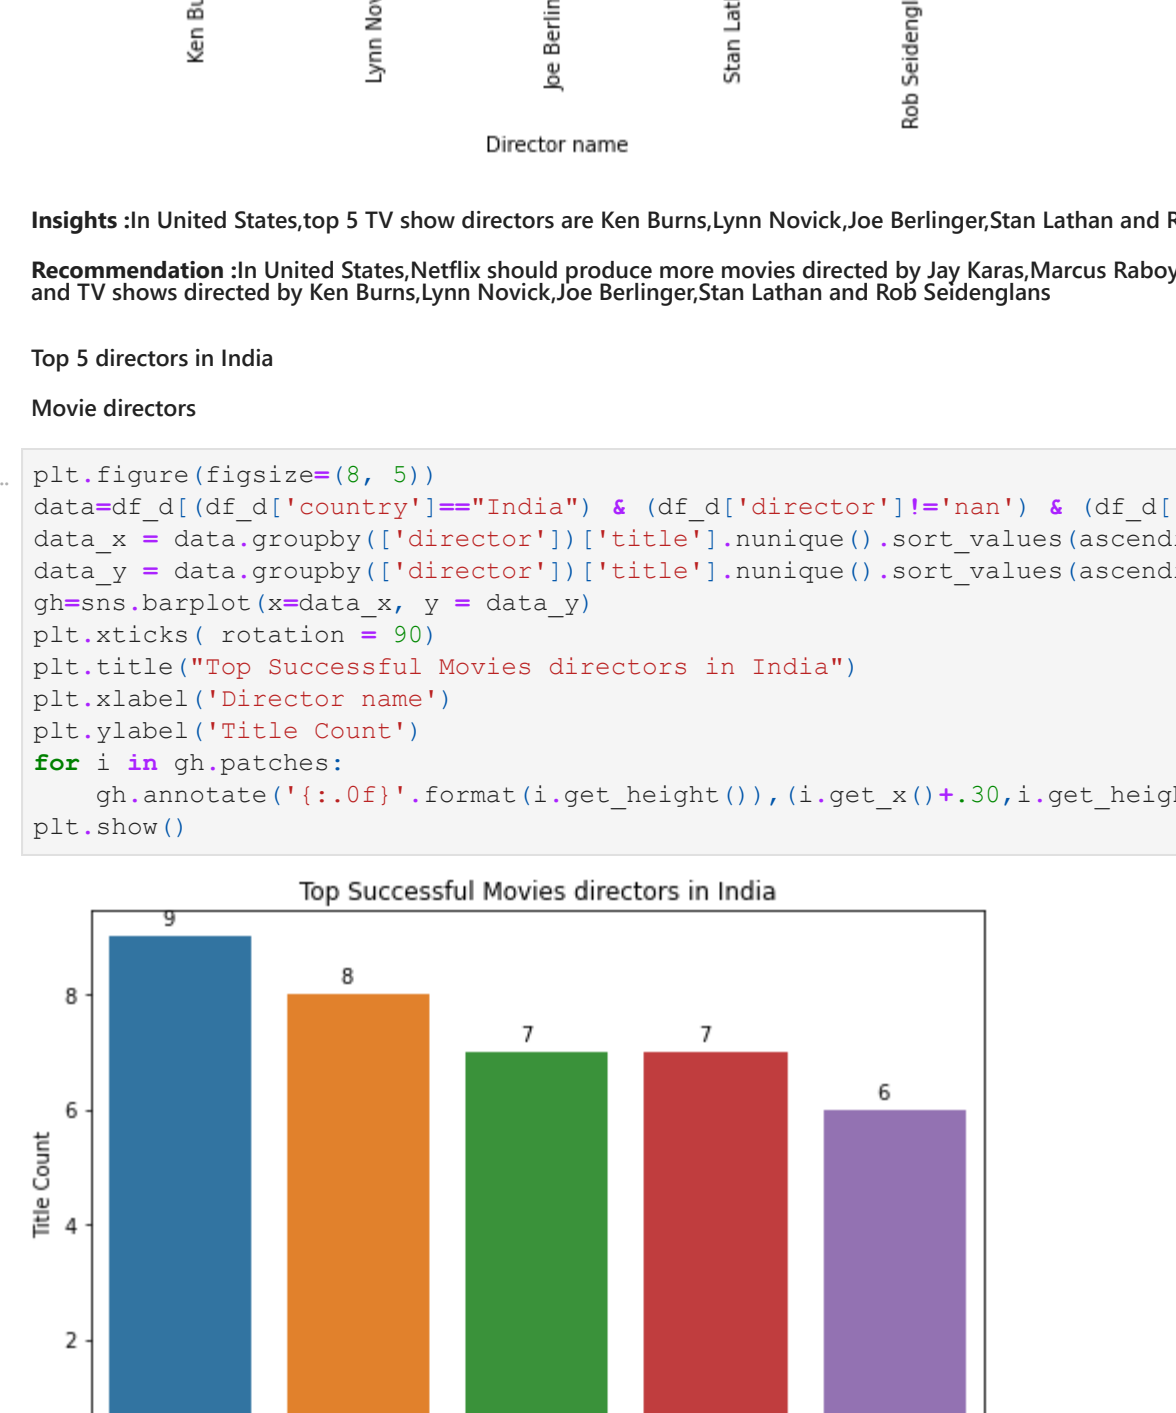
Ken Bu
Lynn Nov
Joe Berlin
Stan Lat
Rob Seidengl

Director name

**Insights :**In United States,top 5 TV show directors are Ken Burns,Lynn Novick,Joe Berlinger,Stan Lathan and R

**Recommendation :**In United States,Netflix should produce more movies directed by Jay Karas,Marcus Raboy and TV shows directed by Ken Burns,Lynn Novick,Joe Berlinger,Stan Lathan and Rob Seidenglans

Top 5 directors in India

Movie directors

```
plt.figure(figsize=(8, 5))
data=df_d[(df_d['country']=="India") & (df_d['director']!='nan') & (df_d[
data_x = data.groupby(['director'])['title'].nunique().sort_values(ascend
data_y = data.groupby(['director'])['title'].nunique().sort_values(ascend
gh=sns.barplot(x=data_x, y = data_y)
plt.xticks( rotation = 90)
plt.title("Top Successful Movies directors in India")
plt.xlabel('Director name')
plt.ylabel('Title Count')
for i in gh.patches:
    gh.annotate('{:.0f}'.format(i.get_height()),(i.get_x()+.30,i.get_heig
plt.show()
```

Top Successful Movies directors in India

9
8
7
7
6

Title Count
8
6
4
2